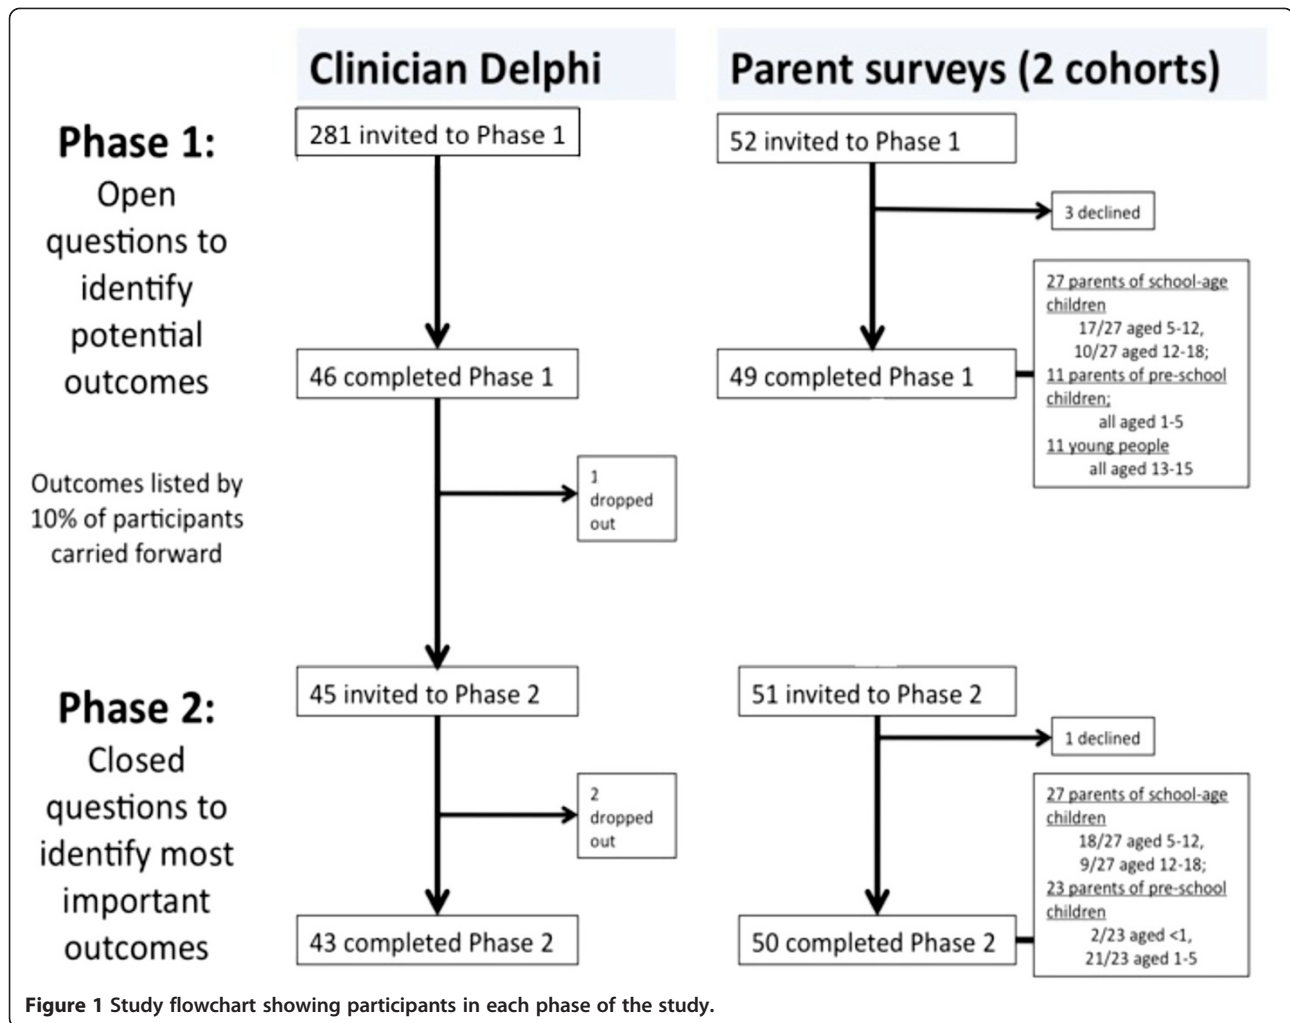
Clinician Delphi

Parent surveys (2 cohorts)

Phase 1:
Open questions to identify potential outcomes

281 invited to Phase 1

52 invited to Phase 1

3 declined

46 completed Phase 1

49 completed Phase 1

27 parents of school-age children
17/27 aged 5-12,
10/27 aged 12-18;
11 parents of pre-school children;
all aged 1-5
11 young people
all aged 13-15

Outcomes listed by 10% of participants carried forward

1 dropped out

Phase 2:
Closed questions to identify most important outcomes

45 invited to Phase 2

51 invited to Phase 2

1 declined

2 dropped out

27 parents of school-age children
18/27 aged 5-12,
9/27 aged 12-18;
23 parents of pre-school children
2/23 aged <1,
21/23 aged 1-5

43 completed Phase 2

50 completed Phase 2

Figure 1 Study flowchart showing participants in each phase of the study.